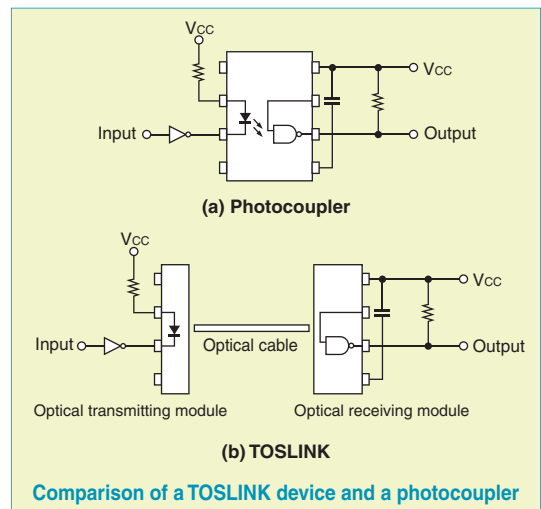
$V_{CC}$

$V_{CC}$

Input

Output

(a) Photocoupler

$V_{CC}$

$V_{CC}$

Input

Optical cable

Output

Optical transmitting module

Optical receiving module

(b) TOSLINK

Comparison of a TOSLINK device and a photocoupler